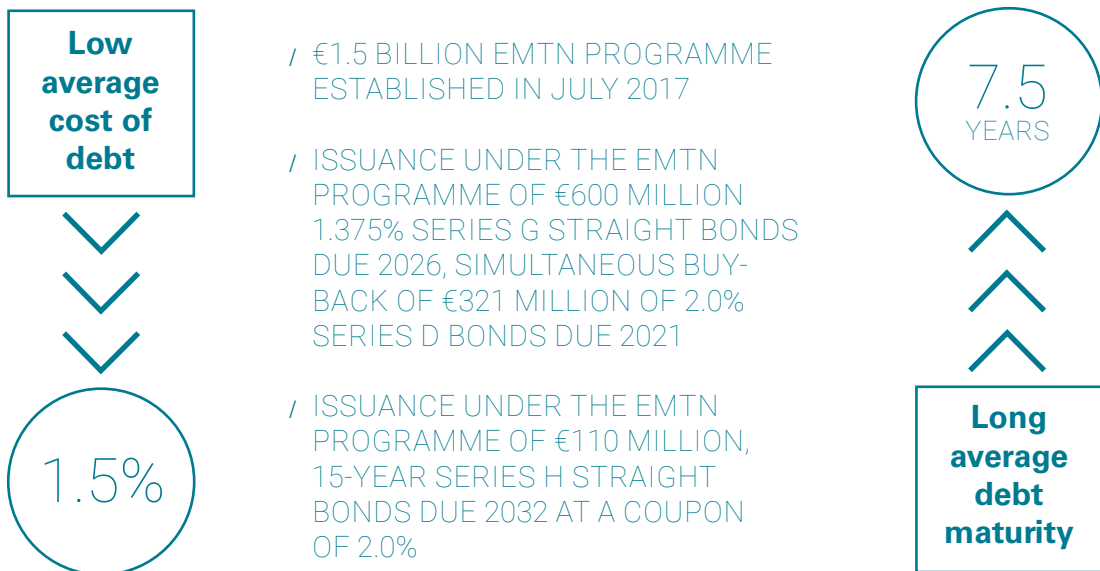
Low average cost of debt

1.5%

/ €1.5 BILLION EMTN PROGRAMME ESTABLISHED IN JULY 2017

/ ISSUANCE UNDER THE EMTN PROGRAMME OF €600 MILLION 1.375% SERIES G STRAIGHT BONDS DUE 2026, SIMULTANEOUS BUY-BACK OF €321 MILLION OF 2.0% SERIES D BONDS DUE 2021

/ ISSUANCE UNDER THE EMTN PROGRAMME OF €110 MILLION, 15-YEAR SERIES H STRAIGHT BONDS DUE 2032 AT A COUPON OF 2.0%

7.5 YEARS

Long average debt maturity